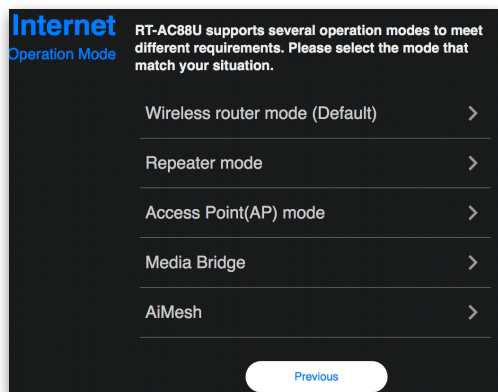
Internet
Operation Mode

RT-AC88U supports several operation modes to meet different requirements. Please select the mode that match your situation.

Wireless router mode (Default) >

Repeater mode >

Access Point(AP) mode >

Media Bridge >

AiMesh >

Previous